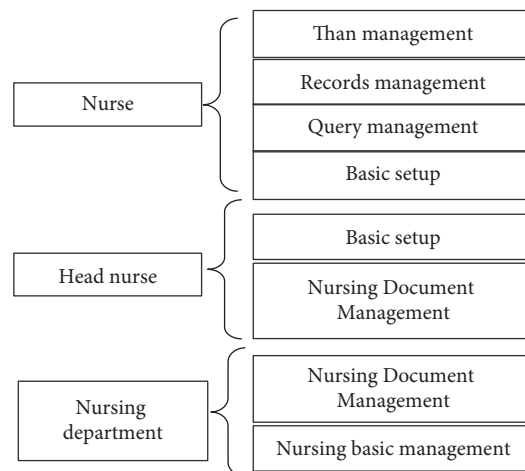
Nurse

Than management

Records management

Query management

Basic setup

Head nurse

Basic setup

Nursing Document Management

Nursing department

Nursing Document Management

Nursing basic management